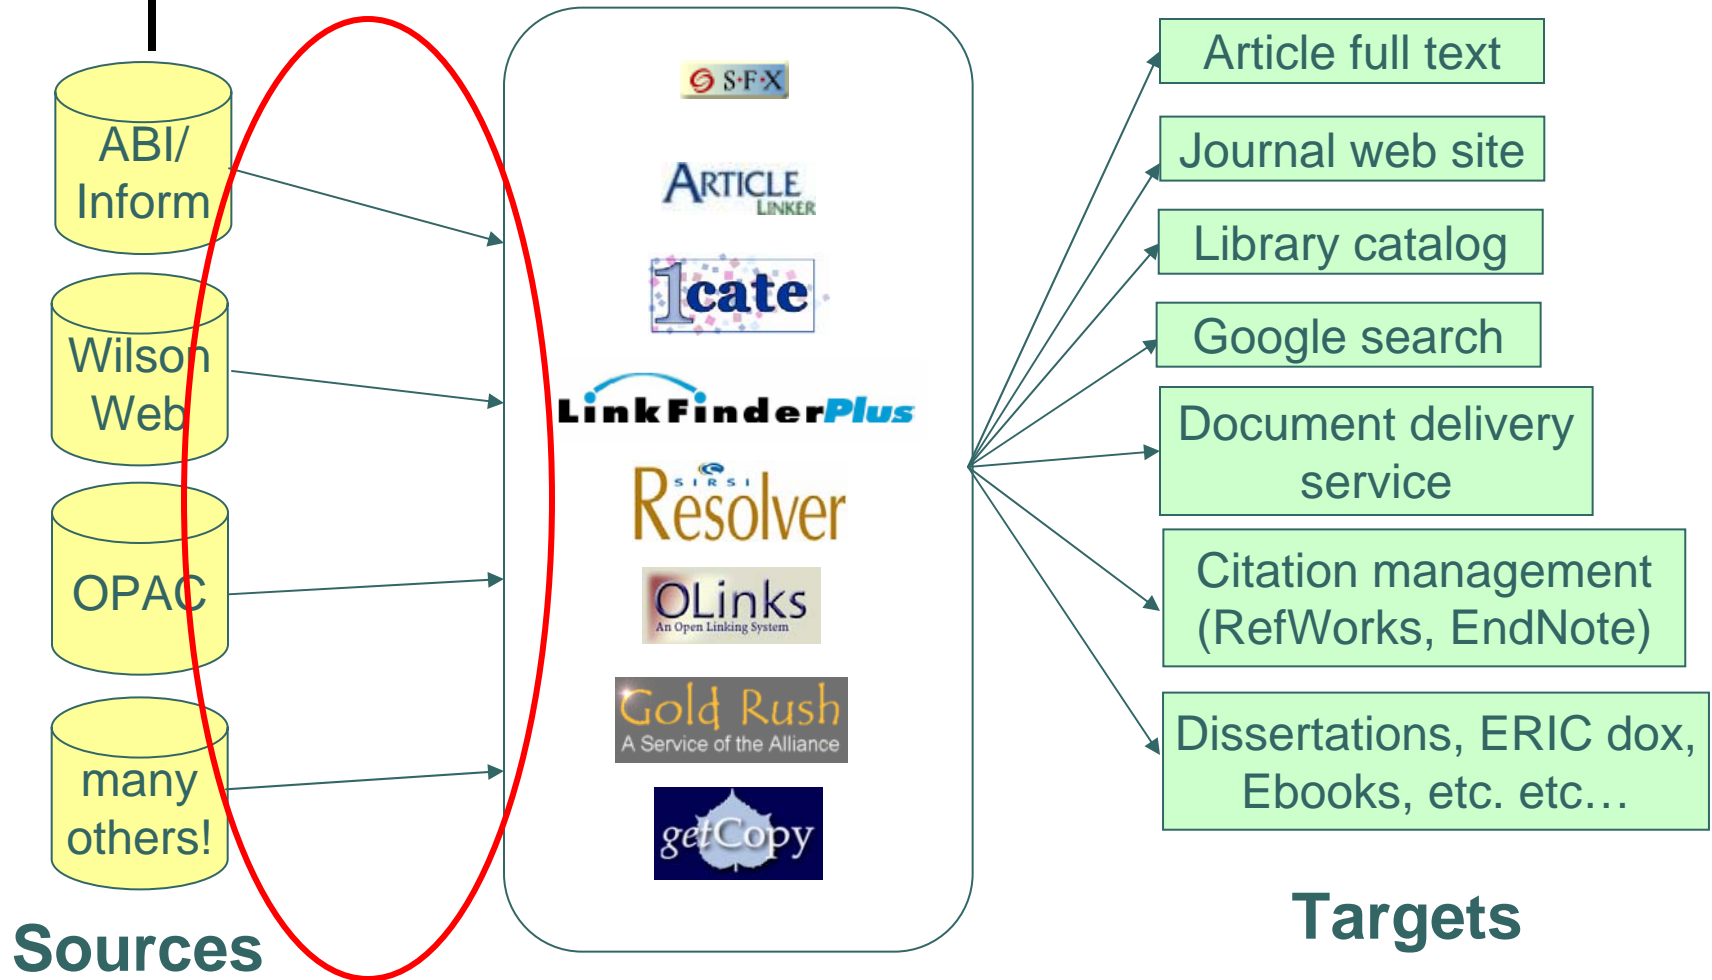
ABI/ Inform

Wilson Web

OPAC

many others!

Sources

S·F·X

ARTICLE LINKER

1cate

LinkFinderPlus

SIRSI Resolver

OLinks
An Open Linking System

Gold Rush
A Service of the Alliance

getCopy

Article full text

Journal web site

Library catalog

Google search

Document delivery service

Citation management (RefWorks, EndNote)

Dissertations, ERIC dox, Ebooks, etc. etc…

Targets